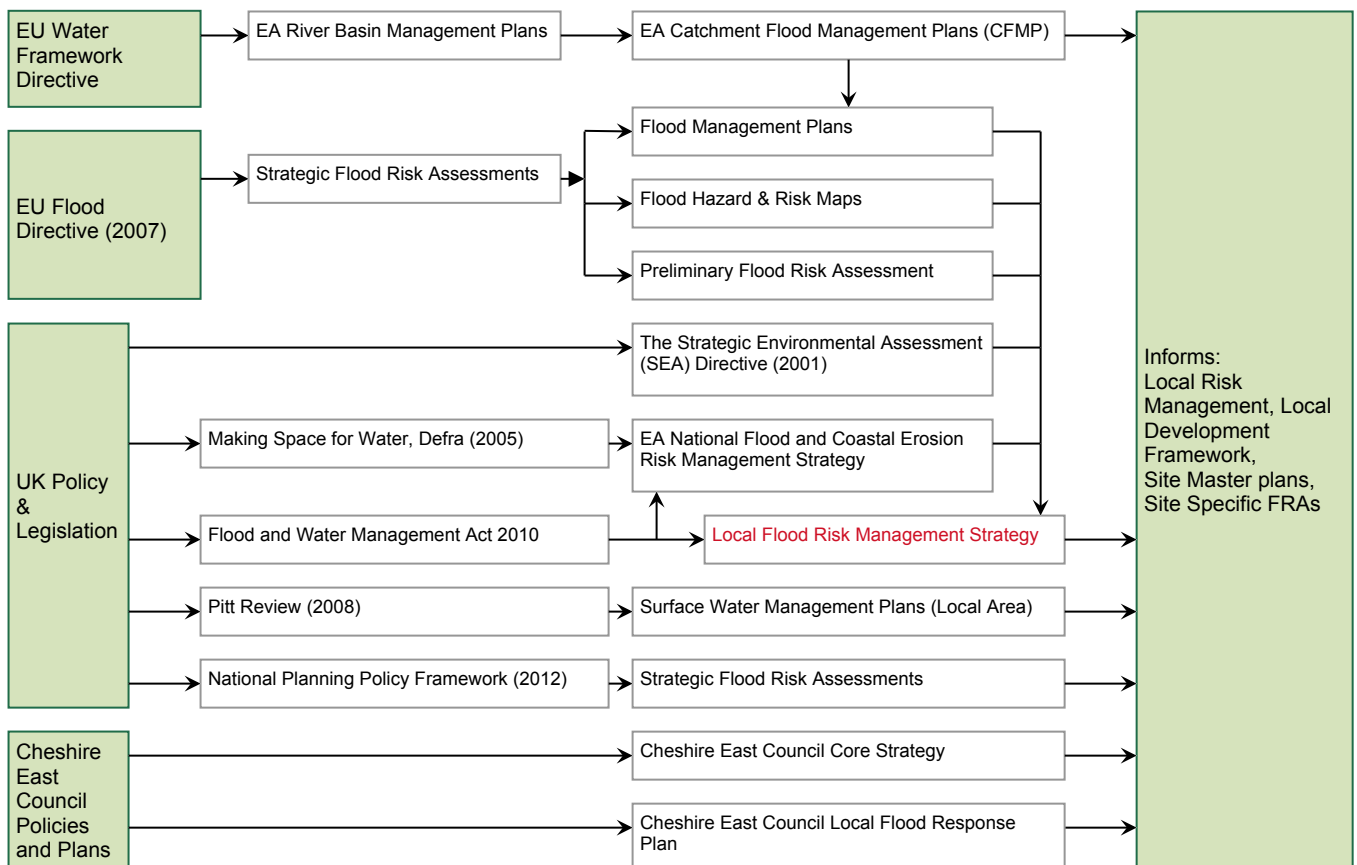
EU Water Framework Directive

EA River Basin Management Plans

EA Catchment Flood Management Plans (CFMP)

EU Flood Directive (2007)

Strategic Flood Risk Assessments

Flood Management Plans

Flood Hazard & Risk Maps

Preliminary Flood Risk Assessment

UK Policy & Legislation

The Strategic Environmental Assessment (SEA) Directive (2001)

Making Space for Water, Defra (2005)

EA National Flood and Coastal Erosion Risk Management Strategy

Flood and Water Management Act 2010

Local Flood Risk Management Strategy

Pitt Review (2008)

Surface Water Management Plans (Local Area)

National Planning Policy Framework (2012)

Strategic Flood Risk Assessments

Cheshire East Council Policies and Plans

Cheshire East Council Core Strategy

Cheshire East Council Local Flood Response Plan

Informs:
Local Risk Management, Local Development Framework,
Site Master plans,
Site Specific FRAs